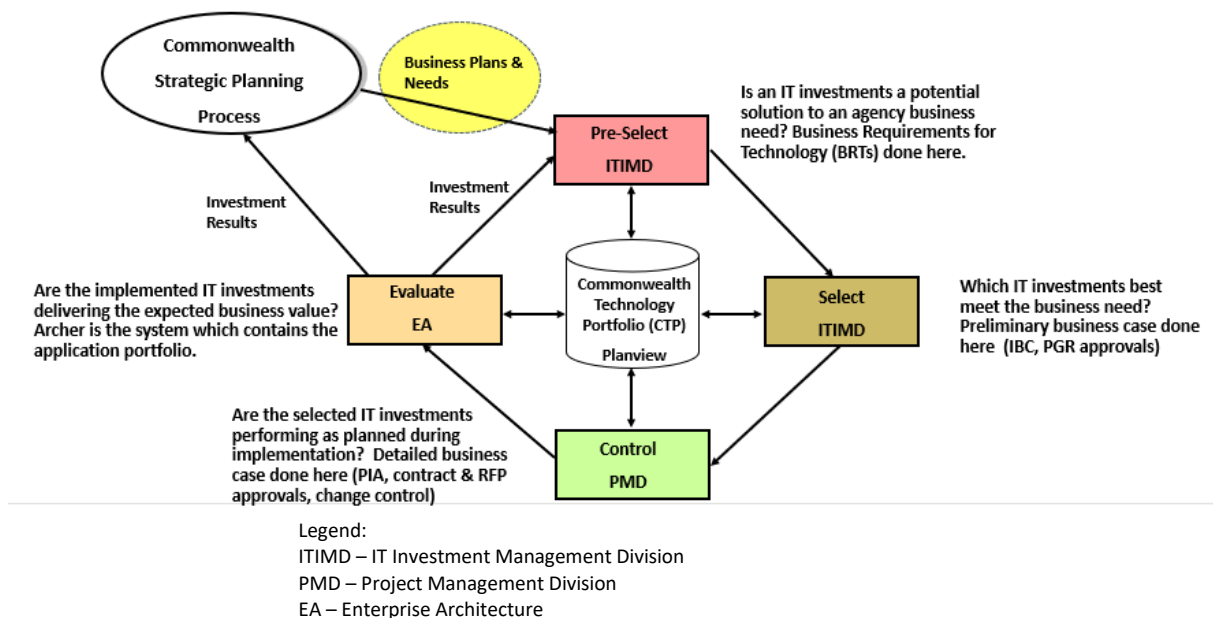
Commonwealth Strategic Planning Process

Business Plans & Needs

Is an IT investments a potential solution to an agency business need? Business Requirements for Technology (BRTs) done here.

Pre-Select
ITIMD

Investment Results

Investment Results

Commonwealth Technology Portfolio (CTP)
Planview

Are the implemented IT investments delivering the expected business value? Archer is the system which contains the application portfolio.

Evaluate
EA

Select
ITIMD

Which IT investments best meet the business need? Preliminary business case done here (IBC, PGR approvals)

Are the selected IT investments performing as planned during implementation? Detailed business case done here (PIA, contract & RFP approvals, change control)

Control
PMD

Legend:
ITIMD – IT Investment Management Division
PMD – Project Management Division
EA – Enterprise Architecture